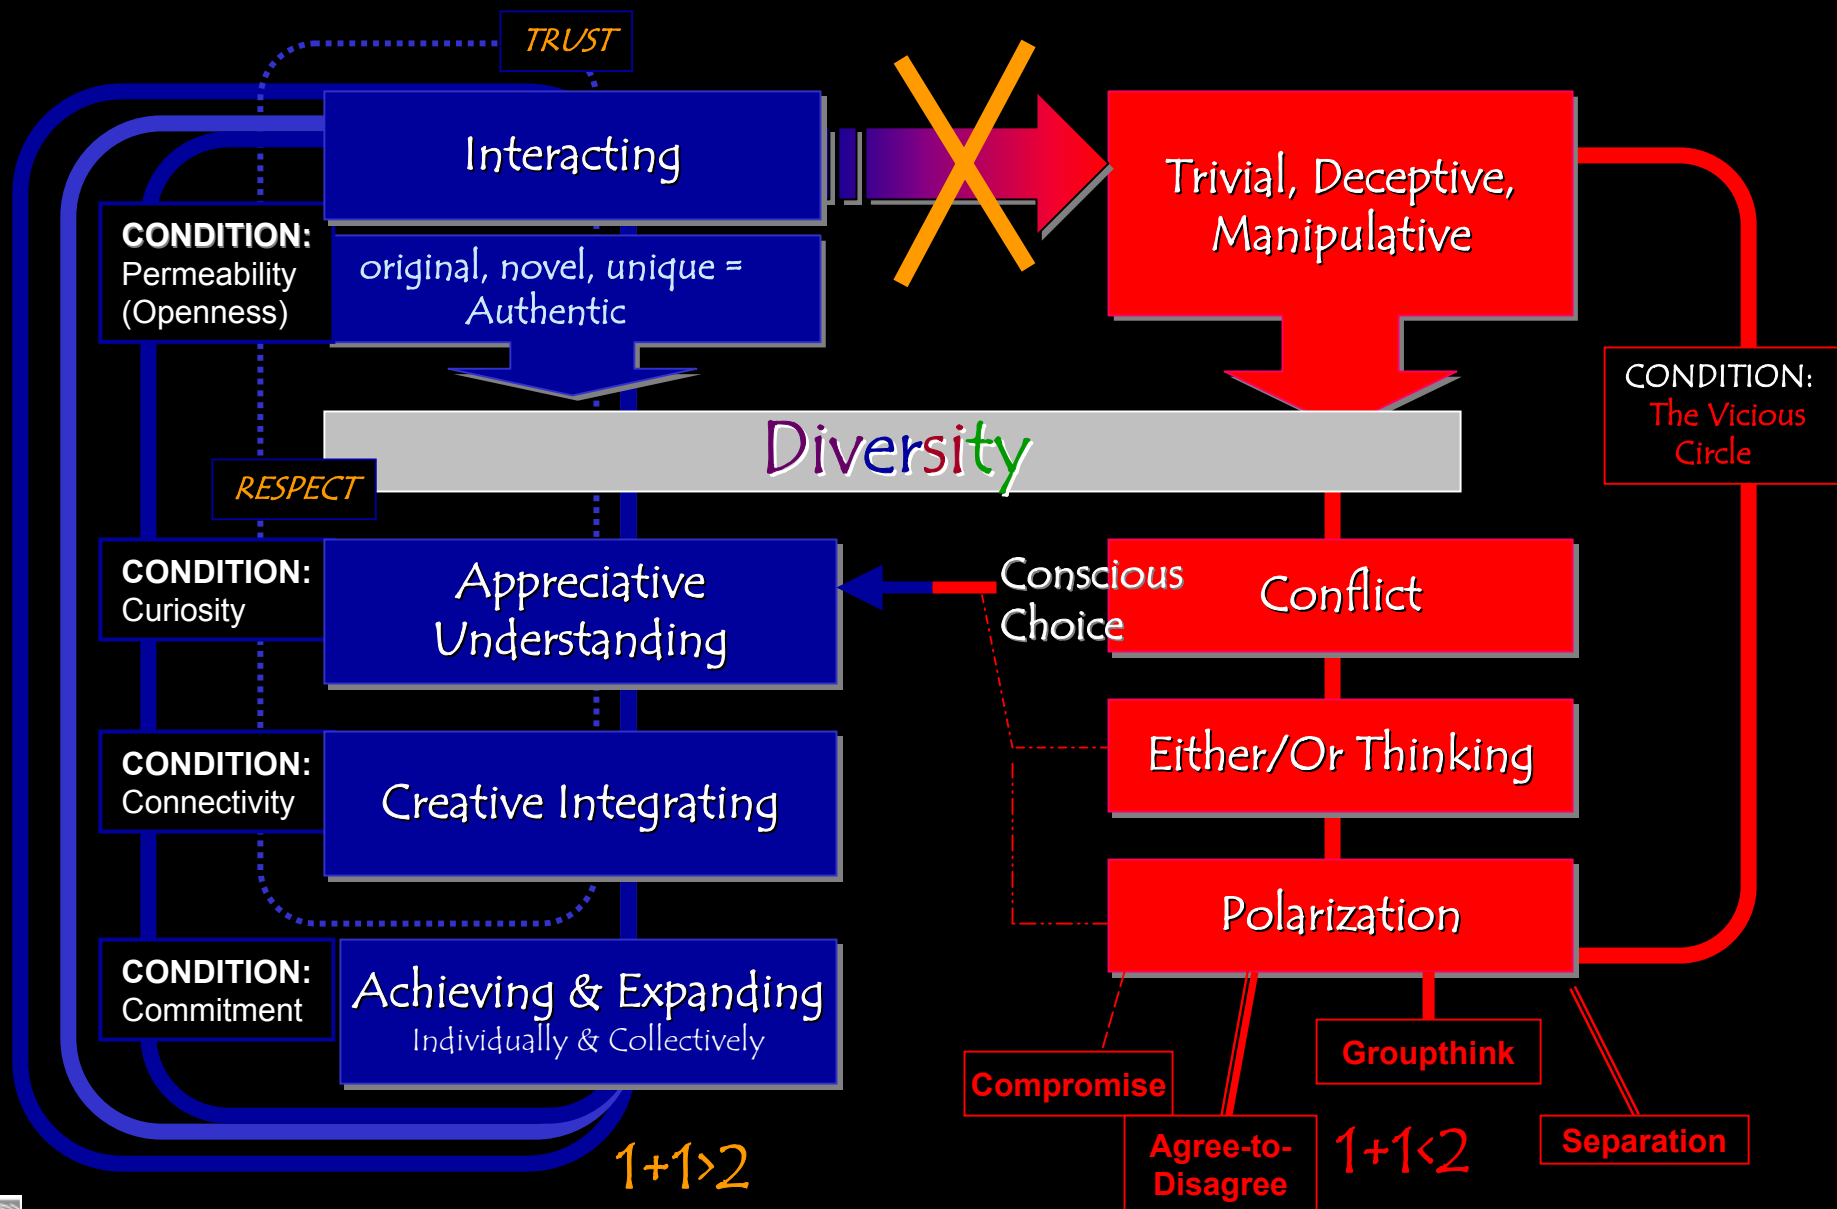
TRUST

Interacting

CONDITION:
Permeability
(Openness)

original, novel, unique = Authentic

Trivial, Deceptive, Manipulative

CONDITION:
The Vicious Circle

Diversity

RESPECT

CONDITION:
Curiosity

Appreciative Understanding

Conscious Choice

Conflict

CONDITION:
Connectivity

Creative Integrating

Either/Or Thinking

Polarization

CONDITION:
Commitment

Achieving & Expanding
Individually & Collectively

Compromise

Groupthink

Agree-to-Disagree

$1+1<2$

Separation

$1+1>2$